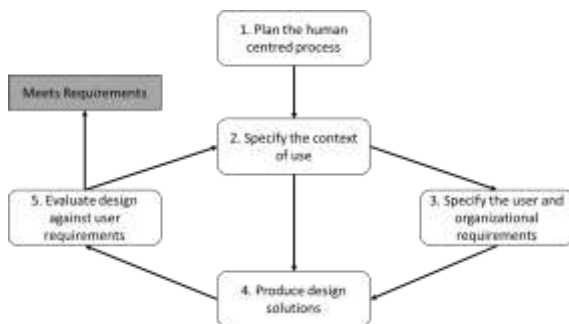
1. Plan the human centred process

Meets Requirements

2. Specify the context of use

5. Evaluate design against user requirements

3. Specify the user and organizational requirements

4. Produce design solutions